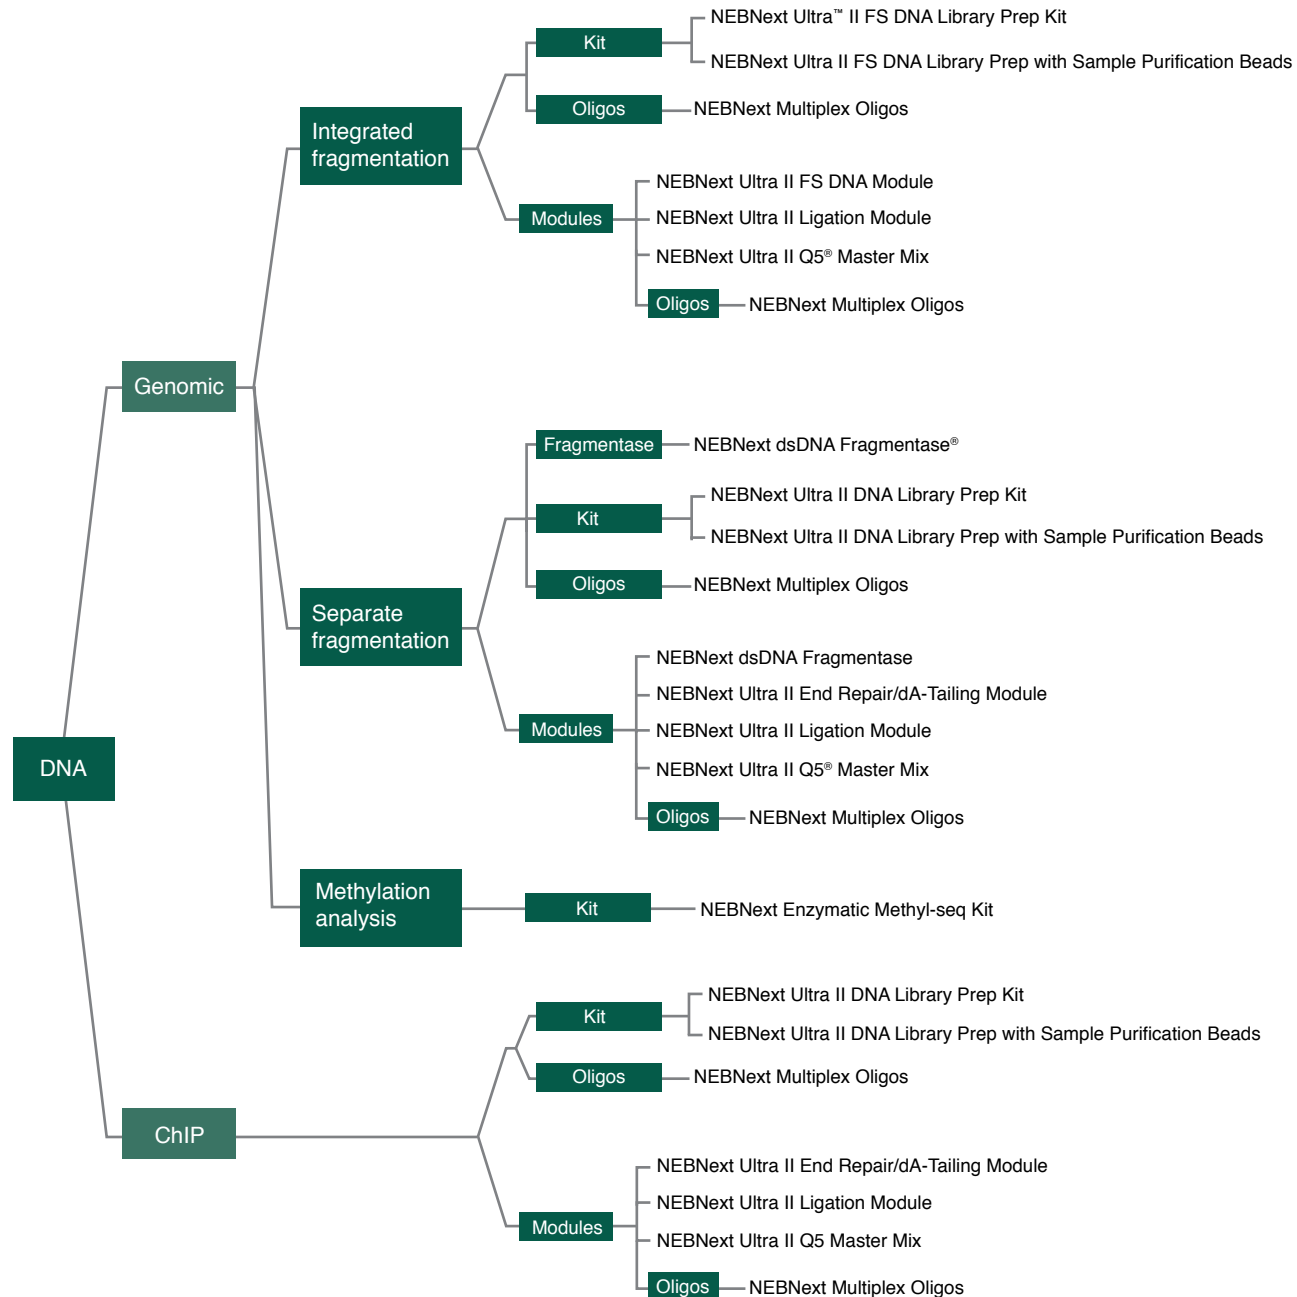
DNA

Genomic

Integrated fragmentation

Kit
NEBNext Ultra™ II FS DNA Library Prep Kit
NEBNext Ultra II FS DNA Library Prep with Sample Purification Beads

Oligos
NEBNext Multiplex Oligos

Modules
NEBNext Ultra II FS DNA Module
NEBNext Ultra II Ligation Module
NEBNext Ultra II Q5® Master Mix
Oligos
NEBNext Multiplex Oligos

Separate fragmentation

Fragmentase
NEBNext dsDNA Fragmentase®

Kit
NEBNext Ultra II DNA Library Prep Kit
NEBNext Ultra II DNA Library Prep with Sample Purification Beads

Oligos
NEBNext Multiplex Oligos

Modules
NEBNext dsDNA Fragmentase
NEBNext Ultra II End Repair/dA-Tailing Module
NEBNext Ultra II Ligation Module
NEBNext Ultra II Q5® Master Mix
Oligos
NEBNext Multiplex Oligos

Methylation analysis

Kit
NEBNext Enzymatic Methyl-seq Kit

ChIP

Kit
NEBNext Ultra II DNA Library Prep Kit
NEBNext Ultra II DNA Library Prep with Sample Purification Beads

Oligos
NEBNext Multiplex Oligos

Modules
NEBNext Ultra II End Repair/dA-Tailing Module
NEBNext Ultra II Ligation Module
NEBNext Ultra II Q5 Master Mix
Oligos
NEBNext Multiplex Oligos